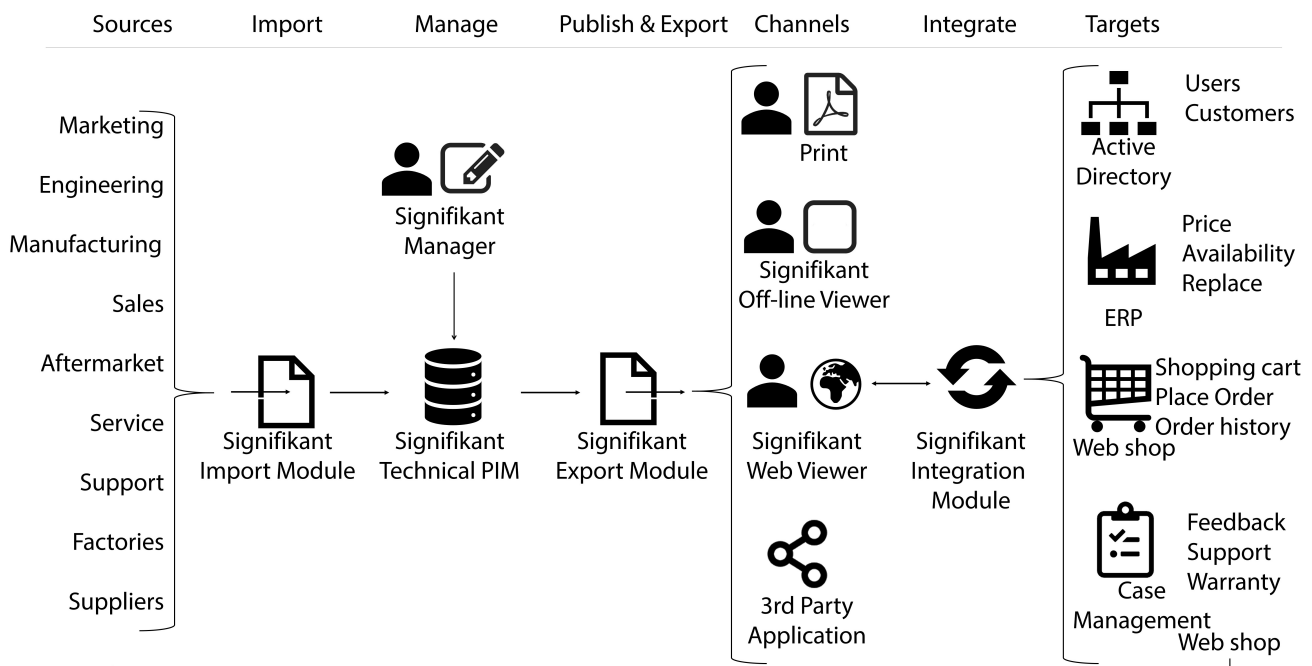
Sources Import Manage Publish & Export Channels Integrate Targets

Marketing
Engineering
Manufacturing
Sales
Aftermarket
Service
Support
Factories
Suppliers

Signifikant Import Module

Signifikant Manager

Signifikant Technical PIM

Signifikant Export Module

Print

Signifikant Off-line Viewer

Signifikant Web Viewer

3rd Party Application

Signifikant Integration Module

Users
Customers
Active Directory

Price
Availability
Replace
ERP

Shopping cart
Place Order
Order history
Web shop

Feedback
Support
Warranty
Case Management

Web shop